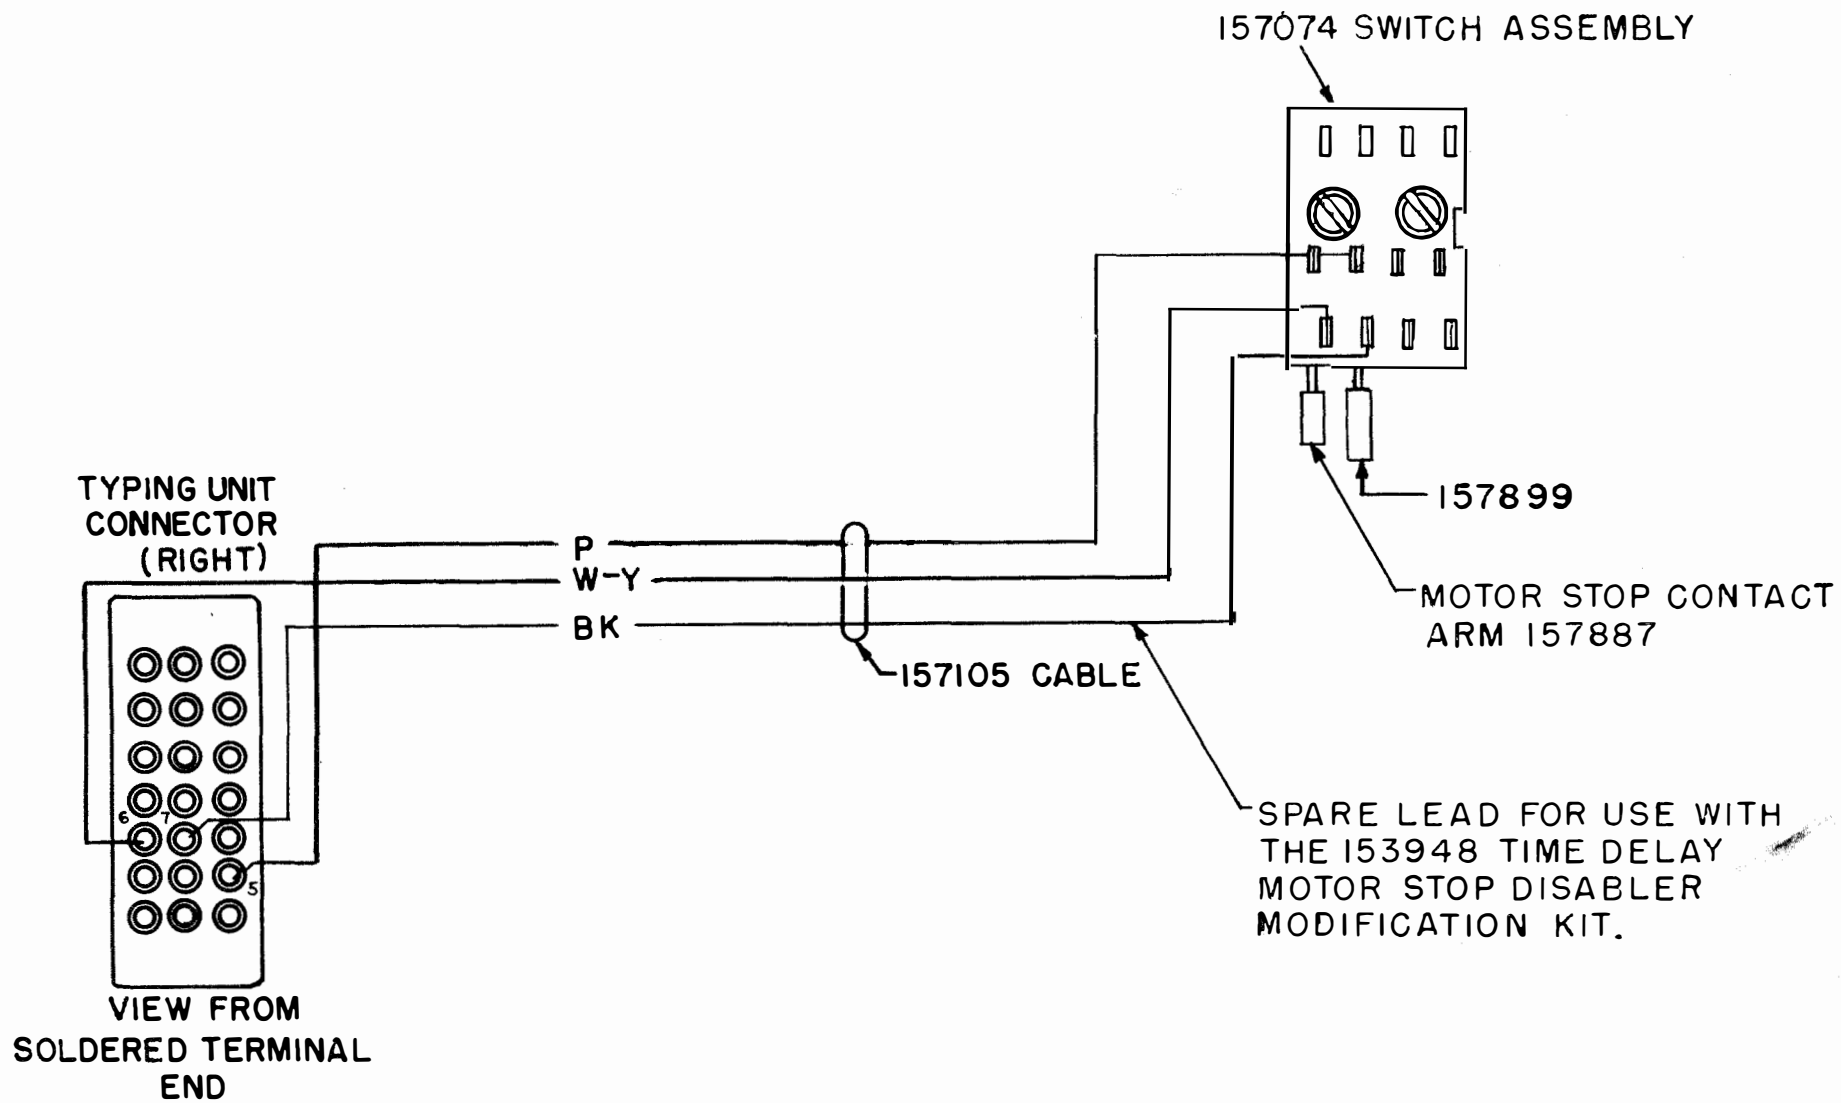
157074 SWITCH ASSEMBLY

TYPING UNIT CONNECTOR (RIGHT)

P

W-Y

BK

157899

MOTOR STOP CONTACT ARM 157887

6

7

5

157105 CABLE

SPARE LEAD FOR USE WITH THE 153948 TIME DELAY MOTOR STOP DISABLER MODIFICATION KIT.

VIEW FROM SOLDERED TERMINAL END